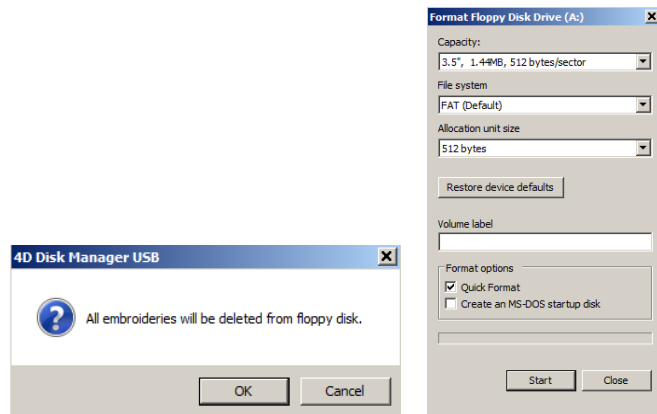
4D Disk Manager USB

All embroideries will be deleted from floppy disk.

OK Cancel

Format Floppy Disk Drive (A:)

Capacity:

3.5", 1.44MB, 512 bytes/sector

File system

FAT (Default)

Allocation unit size

512 bytes

Restore device defaults

Volume label

Format options

Quick Format

Create an MS-DOS startup disk

Start Close